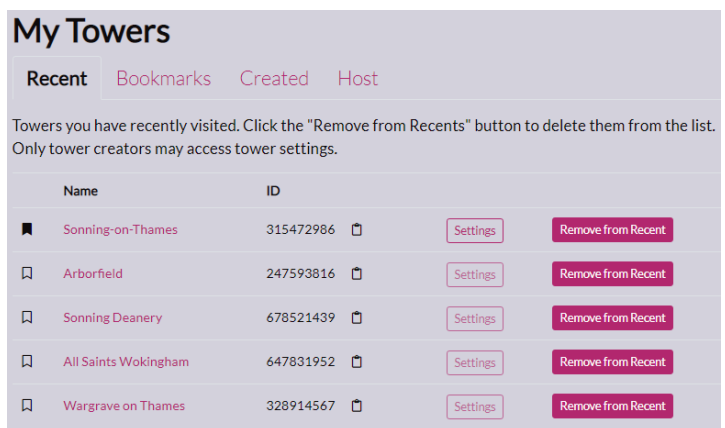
My Towers

Recent Bookmarks Created Host

Towers you have recently visited. Click the "Remove from Recents" button to delete them from the list. Only tower creators may access tower settings.

| | Name | ID | | |
|---|---|---|---|---|
| | Sonning-on-Thames | 315472986 | Settings | Remove from Recent |
| | Arborfield | 247593816 | Settings | Remove from Recent |
| | Sonning Deanery | 678521439 | Settings | Remove from Recent |
| | All Saints Wokingham | 647831952 | Settings | Remove from Recent |
| | Wargrave on Thames | 328914567 | Settings | Remove from Recent |